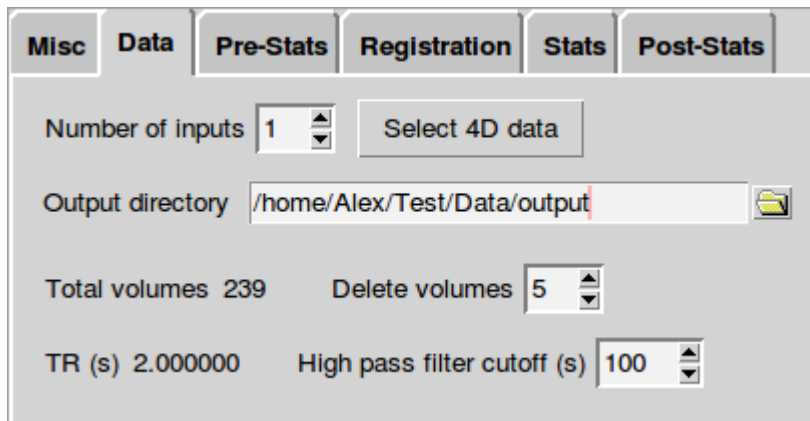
Misc Data Pre-Stats Registration Stats Post-Stats

Number of inputs 1 Select 4D data

Output directory /home/Alex/Test/Data/output

Total volumes 239 Delete volumes 5

TR (s) 2.000000 High pass filter cutoff (s) 100